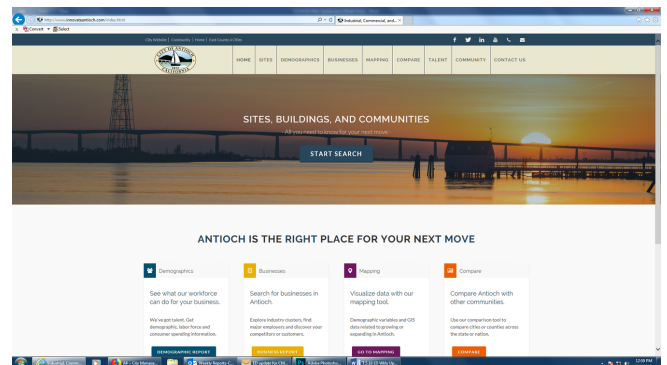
http://www.innovateantioch.com/index.html

Industrial, Commercial, and... ×

Convert ▾ Select

City Website | Community | Home | East County of Cities

CITY OF ANTIOCH CALIFORNIA

HOME SITES DEMOGRAPHICS BUSINESSES MAPPING COMPARE TALENT COMMUNITY CONTACT US

SITES, BUILDINGS, AND COMMUNITIES

All you need to know for your next move

START SEARCH

ANTIOCH IS THE RIGHT PLACE FOR YOUR NEXT MOVE

Demographics

See what our workforce can do for your business.

We've got talent. Get demographic, labor force and consumer spending information.

DEMOGRAPHIC REPORT

Businesses

Search for businesses in Antioch.

Explore industry clusters, find major employers and discover your competitors or customers.

BUSINESS REPORT

Mapping

Visualize data with our mapping tool.

Demographic variables and GIS data related to growing or expanding in Antioch.

GO TO MAPPING

Compare

Compare Antioch with other communities.

Use our comparison tool to compare cities or counties across the state or nation.

COMPARE

12:59 PM